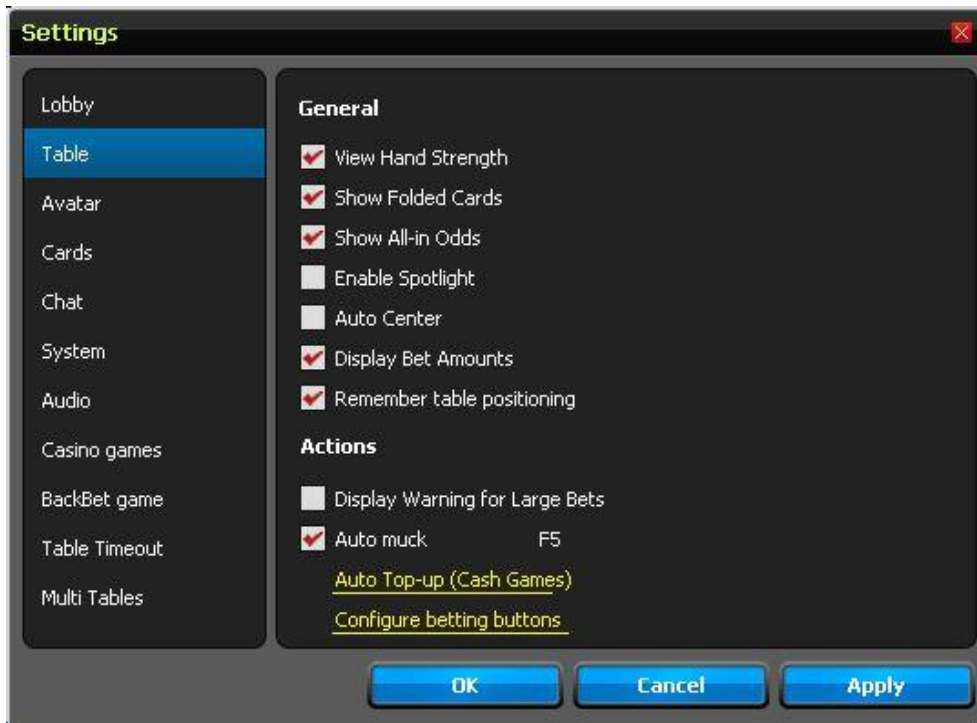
Settings

Lobby
Table
Avatar
Cards
Chat
System
Audio
Casino games
BackBet game
Table Timeout
Multi Tables

General
View Hand Strength
Show Folded Cards
Show All-in Odds
Enable Spotlight
Auto Center
Display Bet Amounts
Remember table positioning

Actions
Display Warning for Large Bets
Auto muck F5
Auto Top-up (Cash Games)
Configure betting buttons

OK
Cancel
Apply